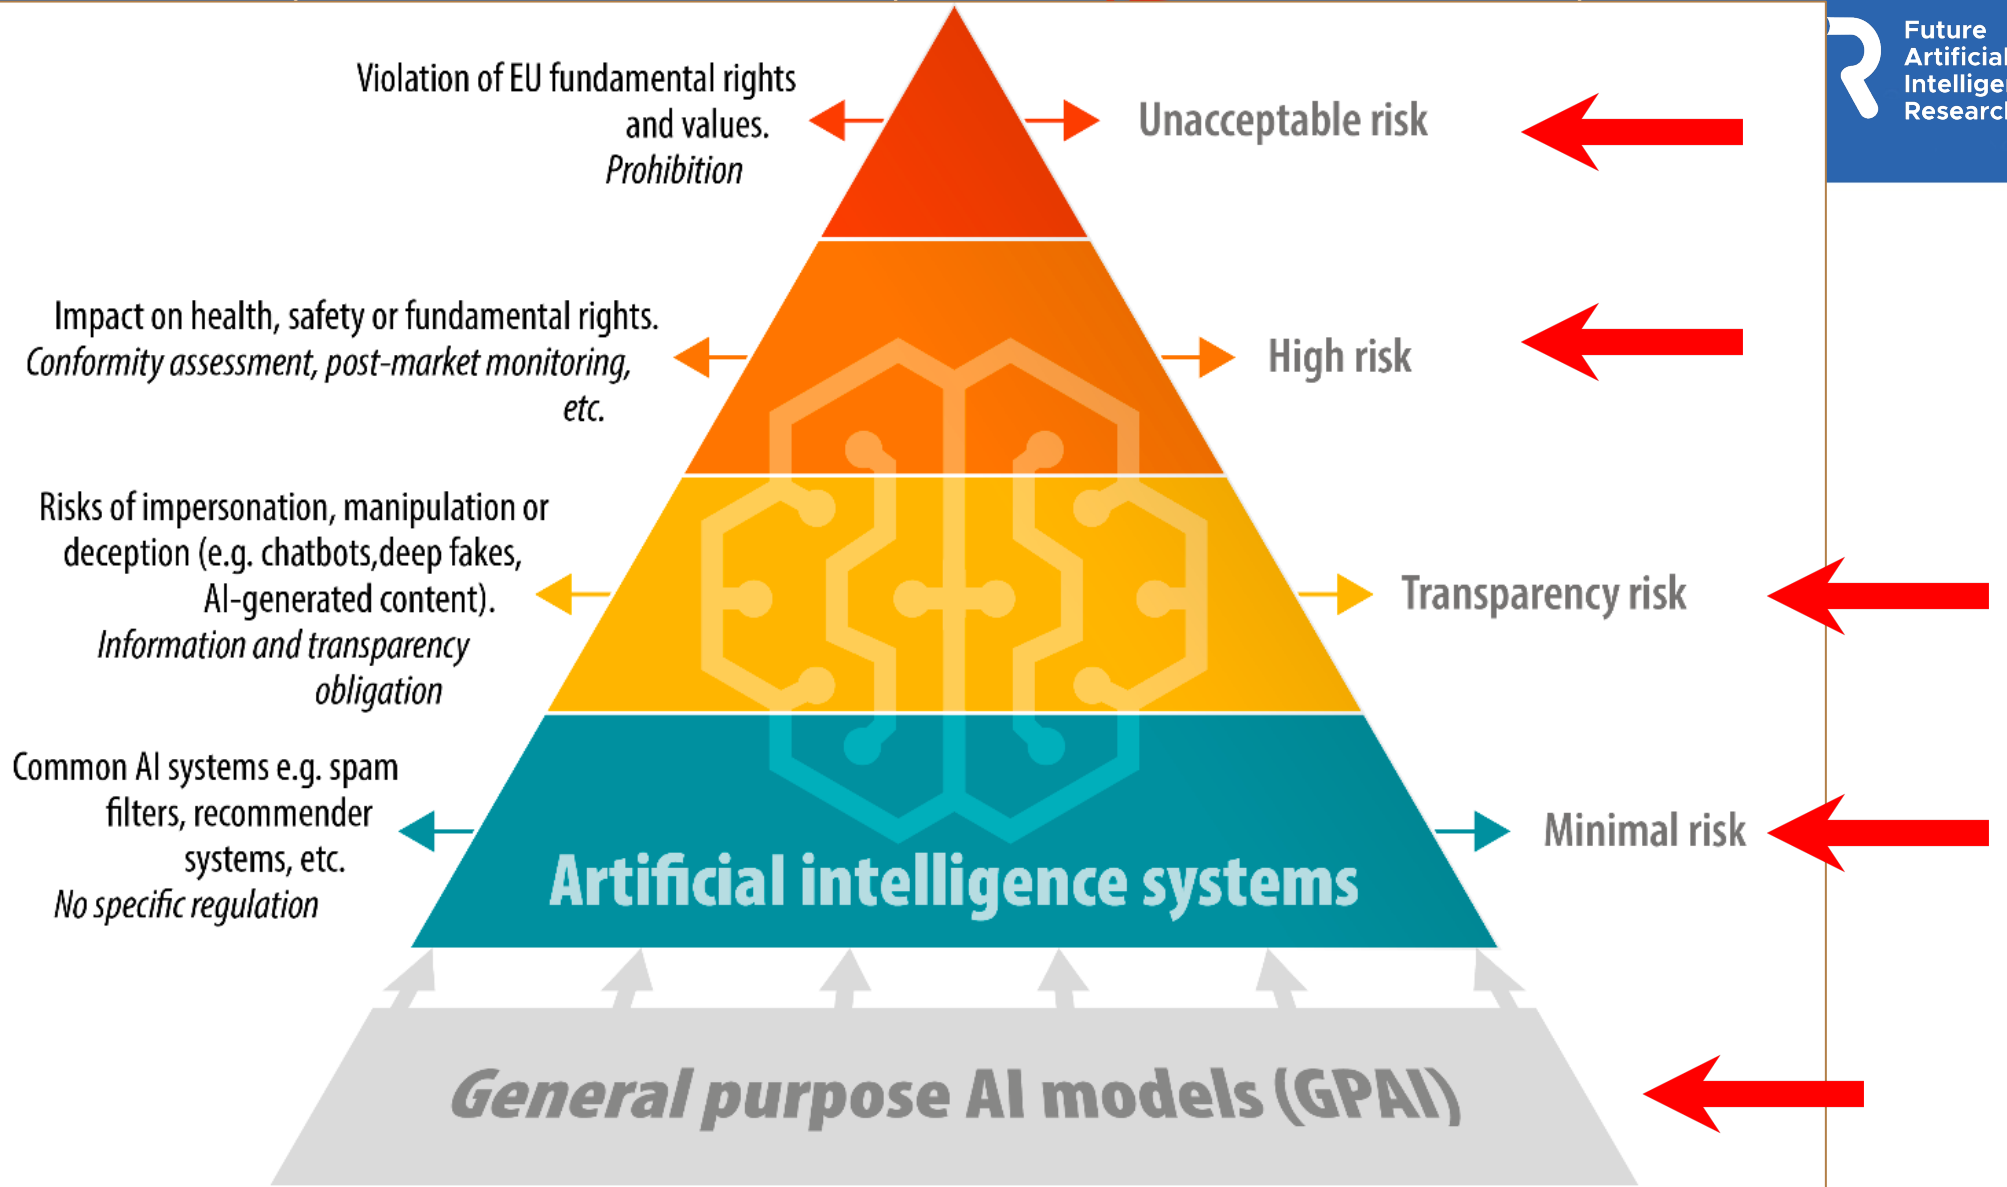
Violation of EU fundamental rights and values.
*Prohibition*

Unacceptable risk

Future Artificial Intellige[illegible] Researc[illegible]

Impact on health, safety or fundamental rights.
*Conformity assessment, post-market monitoring, etc.*

High risk

Risks of impersonation, manipulation or deception (e.g. chatbots,deep fakes, AI-generated content).
*Information and transparency obligation*

Transparency risk

Common AI systems e.g. spam filters, recommender systems, etc.
*No specific regulation*

Minimal risk

Artificial intelligence systems

General purpose AI models (GPAI)